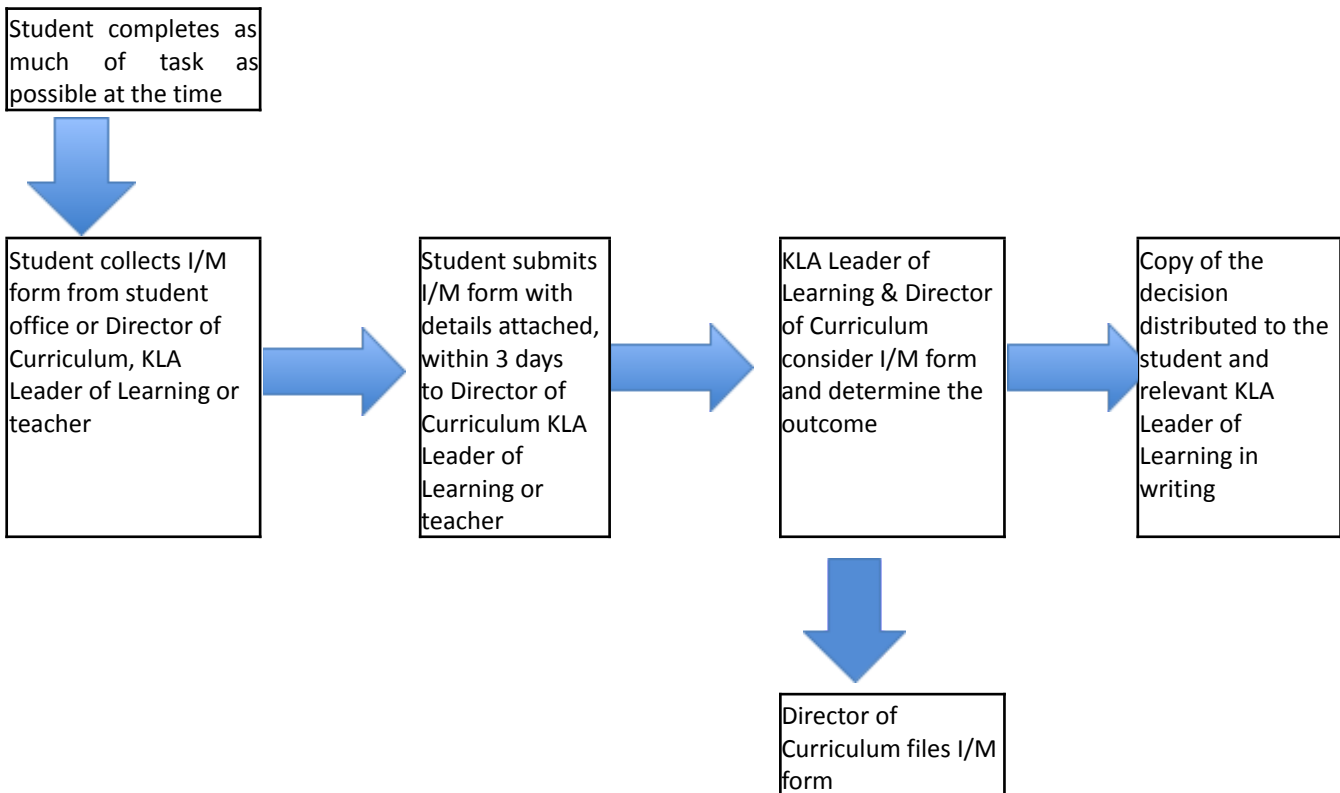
Student completes as much of task as possible at the time

Student collects I/M form from student office or Director of Curriculum, KLA Leader of Learning or teacher

Student submits I/M form with details attached, within 3 days to Director of Curriculum KLA Leader of Learning or teacher

KLA Leader of Learning & Director of Curriculum consider I/M form and determine the outcome

Copy of the decision distributed to the student and relevant KLA Leader of Learning in writing

Director of Curriculum files I/M form